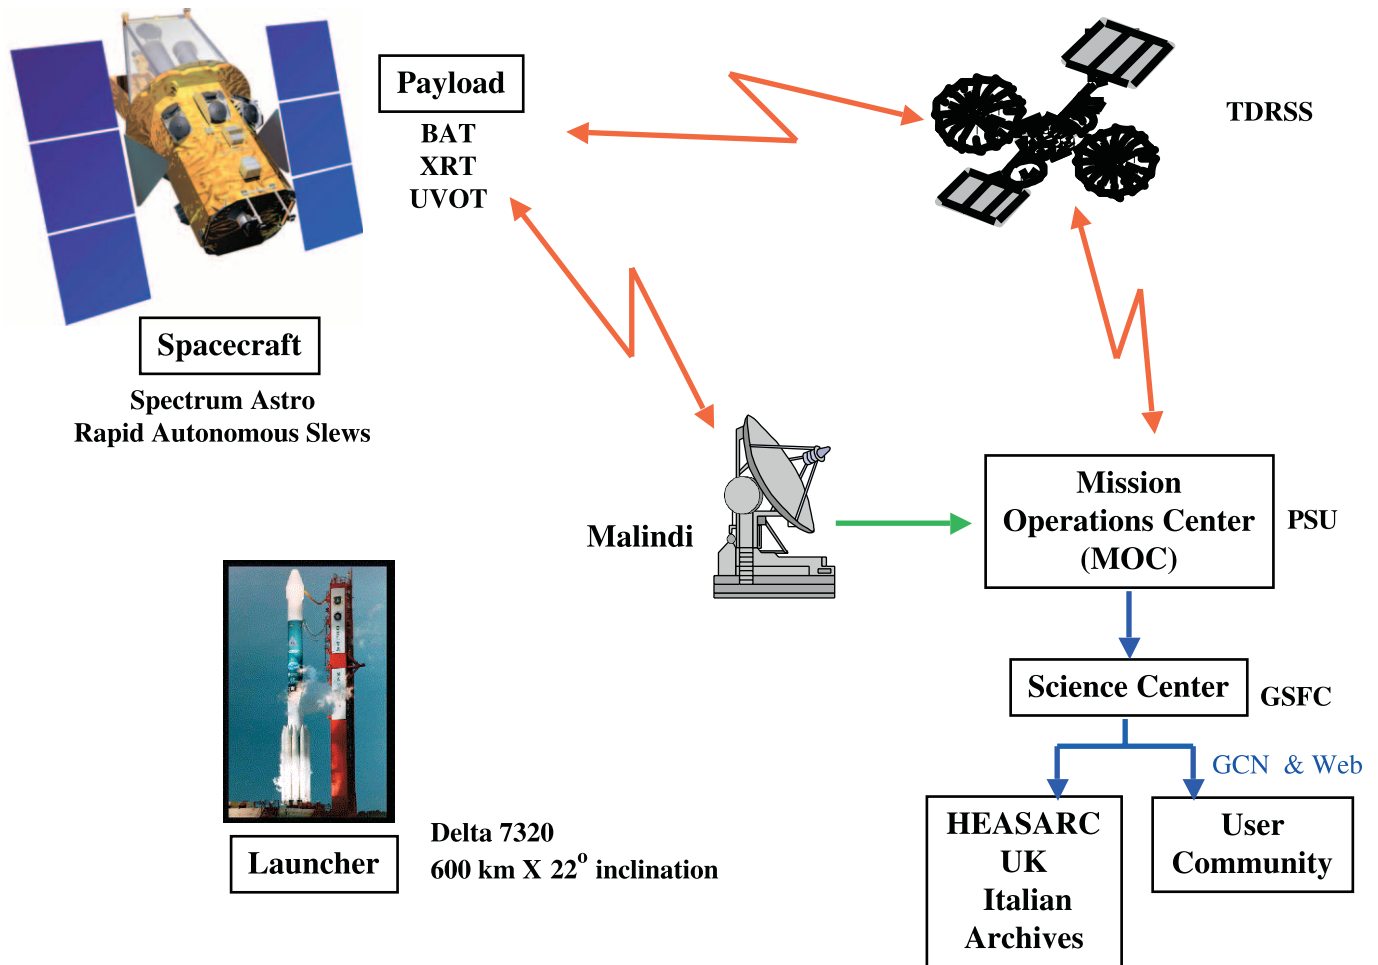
Payload

BAT
XRT
UVOT

TDRSS

Spacecraft

Spectrum Astro
Rapid Autonomous Slews

Malindi

Mission Operations Center (MOC)

PSU

Science Center

GSFC

GCN & Web

HEASARC
UK
Italian
Archives

User Community

Launcher

Delta 7320
600 km X 22$^{o}$ inclination